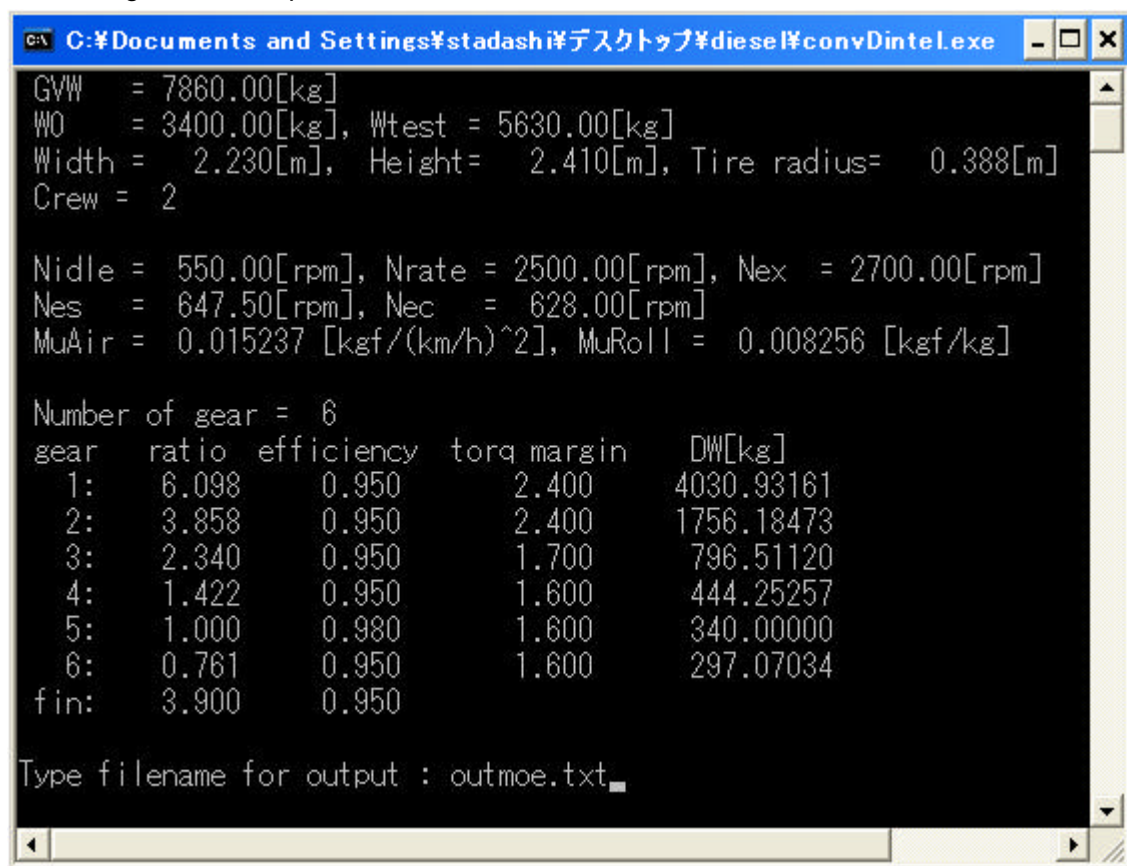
C:¥Documents and Settings¥stadashi¥デスクトップ¥diesel¥convDintel.exe

GVW = 7860.00[kg]
W0 = 3400.00[kg], Wtest = 5630.00[kg]
Width = 2.230[m], Height= 2.410[m], Tire radius= 0.388[m]
Crew = 2

Nidle = 550.00[rpm], Nrate = 2500.00[rpm], Nex = 2700.00[rpm]
Nes = 647.50[rpm], Nec = 628.00[rpm]
MuAir = 0.015237 [kgf/(km/h)^2], MuRoll = 0.008256 [kgf/kg]

Number of gear = 6

| gear | ratio | efficiency | torq margin | DW[kg] |
|---|---|---|---|---|
| 1: | 6.098 | 0.950 | 2.400 | 4030.93161 |
| 2: | 3.858 | 0.950 | 2.400 | 1756.18473 |
| 3: | 2.340 | 0.950 | 1.700 | 796.51120 |
| 4: | 1.422 | 0.950 | 1.600 | 444.25257 |
| 5: | 1.000 | 0.980 | 1.600 | 340.00000 |
| 6: | 0.761 | 0.950 | 1.600 | 297.07034 |
| fin: | 3.900 | 0.950 | | |

Type filename for output : outmoe.txt